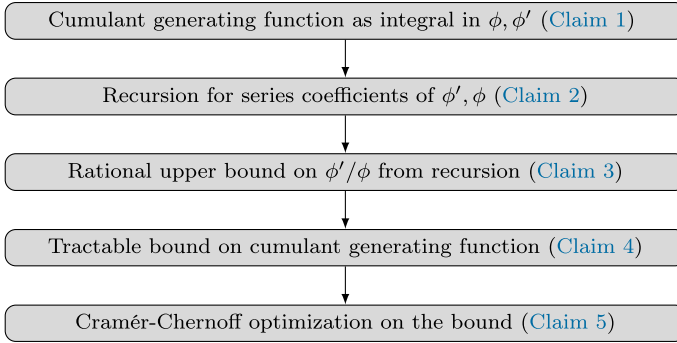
Cumulant generating function as integral in $\phi, \phi'$ (Claim 1)

Recursion for series coefficients of $\phi', \phi$ (Claim 2)

Rational upper bound on $\phi'/\phi$ from recursion (Claim 3)

Tractable bound on cumulant generating function (Claim 4)

Cramér-Chernoff optimization on the bound (Claim 5)